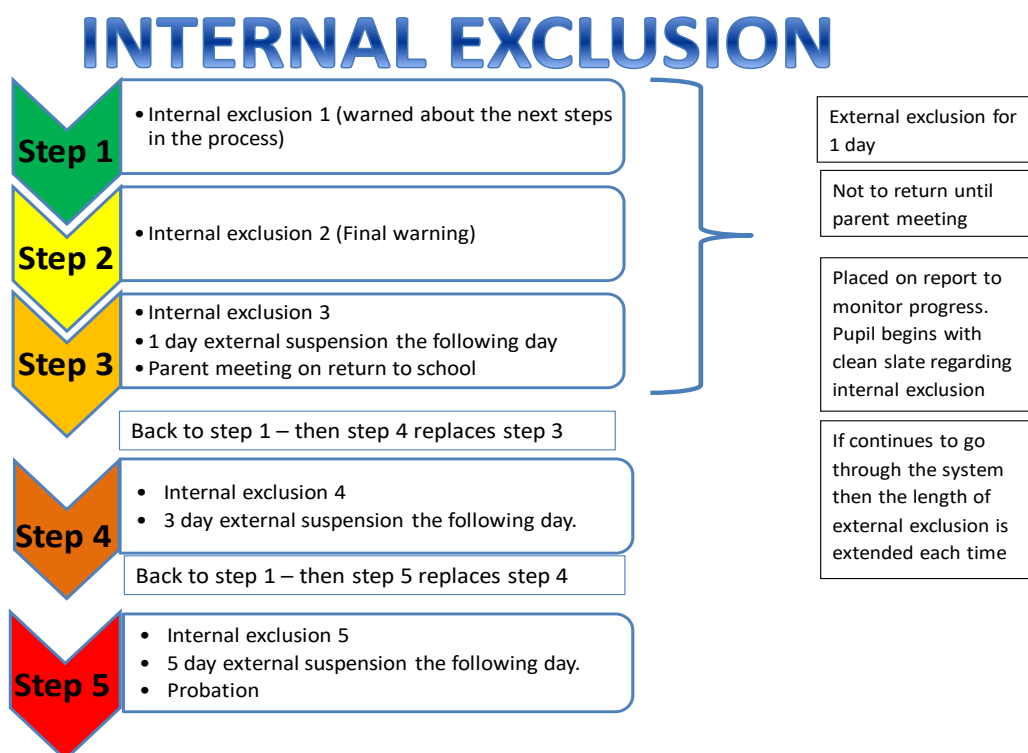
INTERNAL EXCLUSION

Step 1
• Internal exclusion 1 (warned about the next steps in the process)

Step 2
• Internal exclusion 2 (Final warning)

Step 3
• Internal exclusion 3
• 1 day external suspension the following day
• Parent meeting on return to school

Back to step 1 – then step 4 replaces step 3

Step 4
• Internal exclusion 4
• 3 day external suspension the following day.

Back to step 1 – then step 5 replaces step 4

Step 5
• Internal exclusion 5
• 5 day external suspension the following day.
• Probation

External exclusion for 1 day

Not to return until parent meeting

Placed on report to monitor progress. Pupil begins with clean slate regarding internal exclusion

If continues to go through the system then the length of external exclusion is extended each time